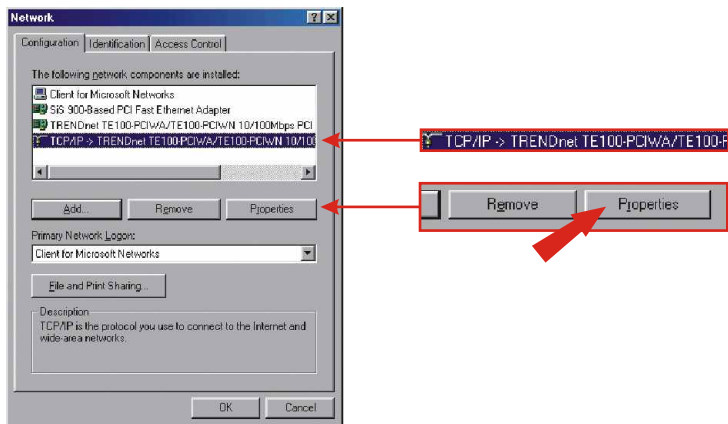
Network

Configuration | Identification | Access Control

The following network components are installed:

Client for Microsoft Networks
SiS 900-Based PCI Fast Ethernet Adapter
TRENDnet TE100-PCIWA/TE100-PCIWN 10/100Mbps PCI
TCP/IP -> TRENDnet TE100-PCIWA/TE100-PCIWN 10/10

Add... | Remove | Properties

Primary Network Logon:
Client for Microsoft Networks

File and Print Sharing...

Description
TCP/IP is the protocol you use to connect to the Internet and wide-area networks.

OK | Cancel

TCP/IP -> TRENDnet TE100-PCIWA/TE100-F

Remove | Properties